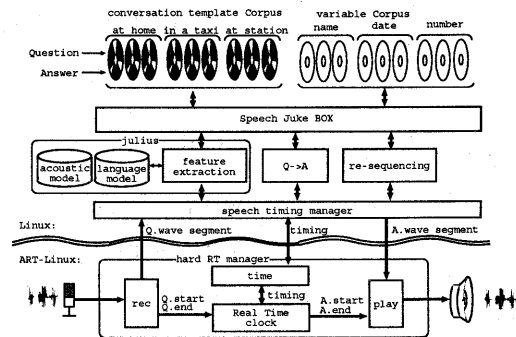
conversation template Corpus
at home in a taxi at station
variable Corpus
name date number
Question
Answer
Speech Juke BOX
julius
acoustic model
language model
feature extraction
Q->A
re-sequencing
speech timing manager
Linux:
Q.wave segment
timing
A.wave segment
ART-Linux:
hard RT manager
time
timing
rec
Q.start
Q.end
Real Time clock
A.start
A.end
play